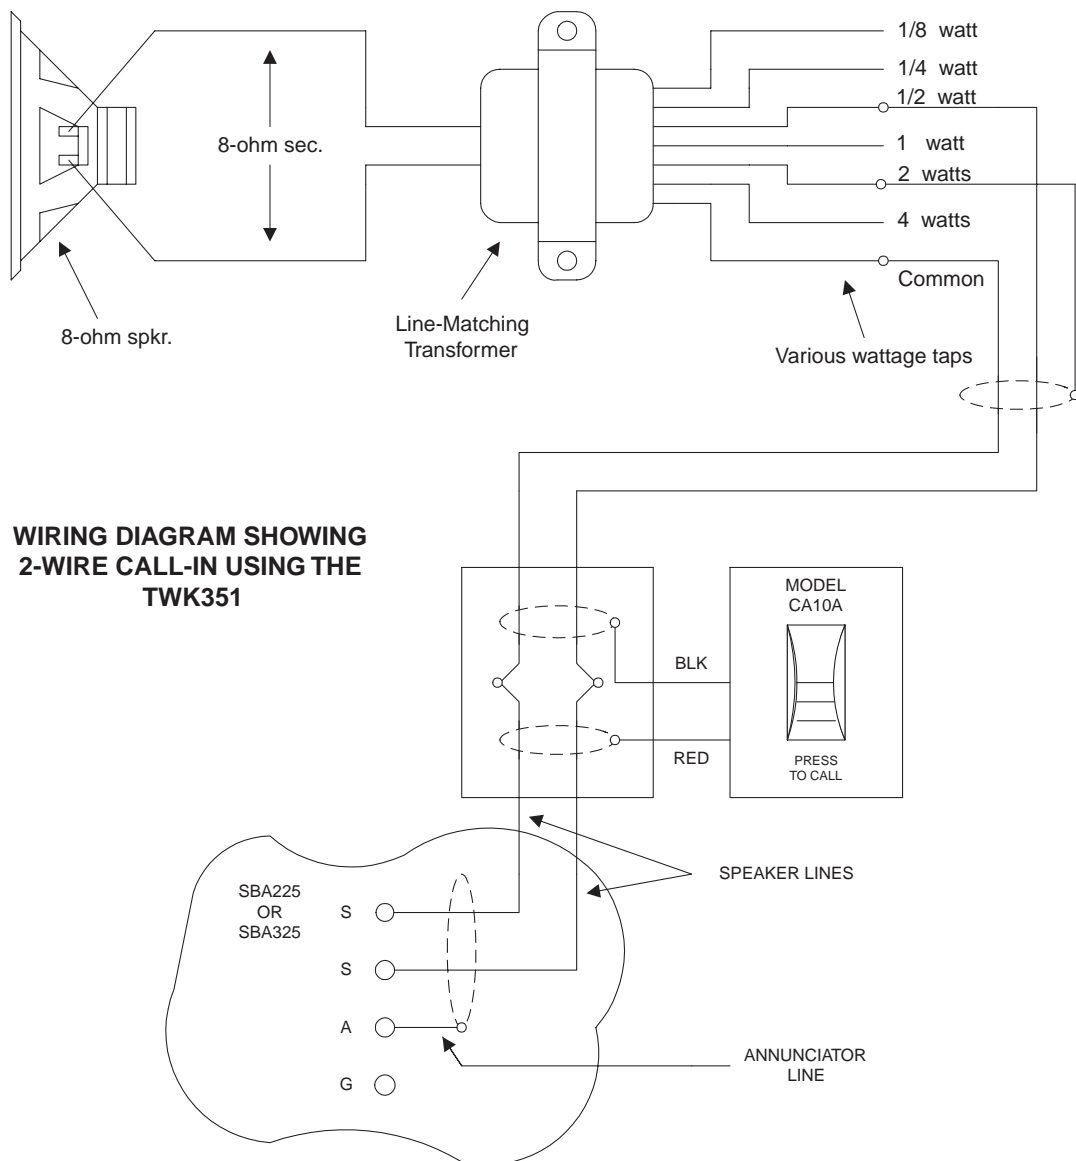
8-ohm sec.

8-ohm spkr.

Line-Matching Transformer

1/8 watt
1/4 watt
1/2 watt
1 watt
2 watts
4 watts
Common

Various wattage taps

WIRING DIAGRAM SHOWING 2-WIRE CALL-IN USING THE TWK351

MODEL CA10A

BLK

RED

PRESS TO CALL

SPEAKER LINES

SBA225 OR SBA325

S

S

A

G

ANNUNCIATOR LINE